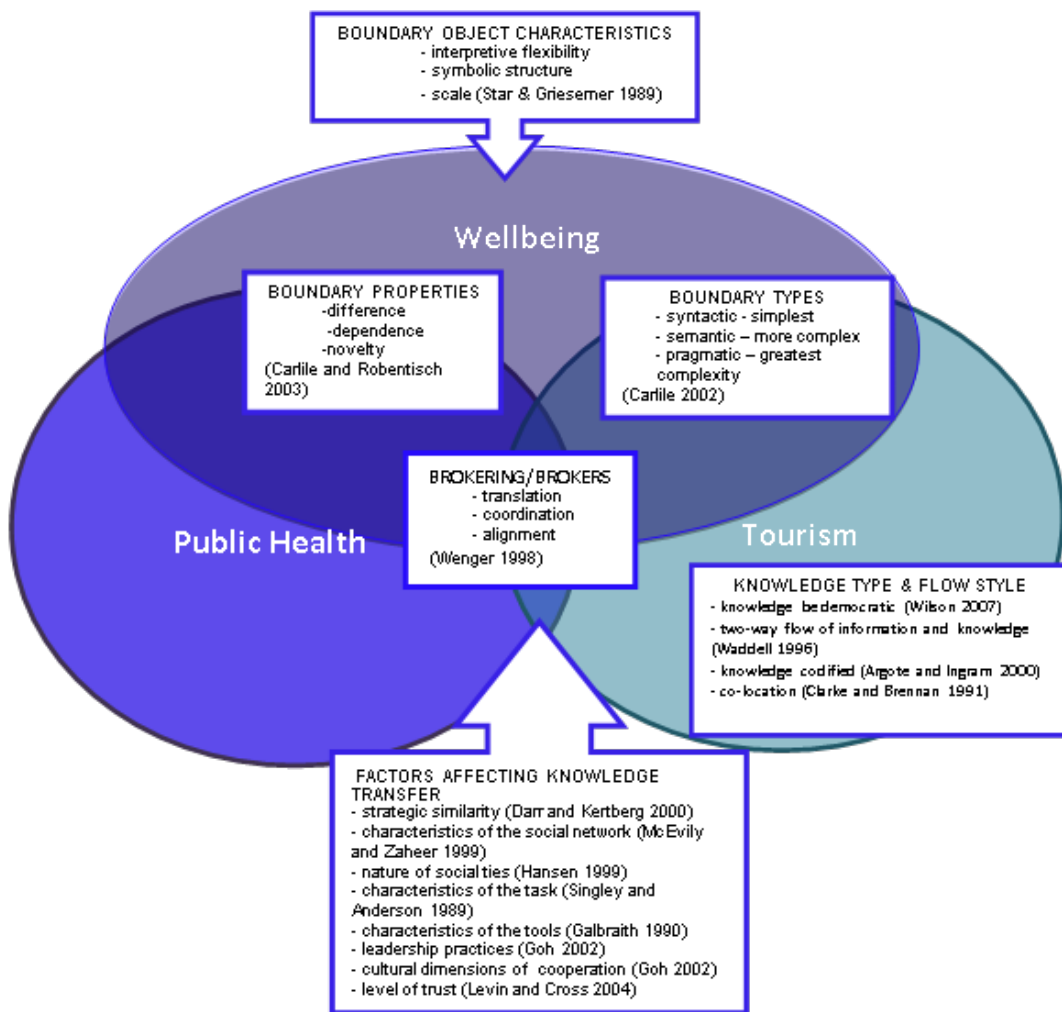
BOUNDARY OBJECT CHARACTERISTICS
- interpretive flexibility
- symbolic structure
- scale (Star & Griesemer 1989)

Wellbeing

BOUNDARY PROPERTIES
-difference
-dependence
-novelty
(Carlile and Robentisch 2003)

BOUNDARY TYPES
- syntactic - simplest
- semantic – more complex
- pragmatic – greatest complexity
(Carlile 2002)

BROKERING/BROKERS
- translation
- coordination
- alignment
(Wenger 1998)

Public Health

Tourism

KNOWLEDGE TYPE & FLOW STYLE
- knowledge bedemocratic (Wilson 2007)
- two-way flow of information and knowledge (Waddell 1996)
- knowledge codified (Argote and Ingram 2000)
- co-location (Clarke and Brennan 1991)

FACTORS AFFECTING KNOWLEDGE TRANSFER
- strategic similarity (Darr and Kertberg 2000)
- characteristics of the social network (McEvily and Zaheer 1999)
- nature of social ties (Hansen 1999)
- characteristics of the task (Singley and Anderson 1989)
- characteristics of the tools (Galbraith 1990)
- leadership practices (Goh 2002)
- cultural dimensions of cooperation (Goh 2002)
- level of trust (Levin and Cross 2004)